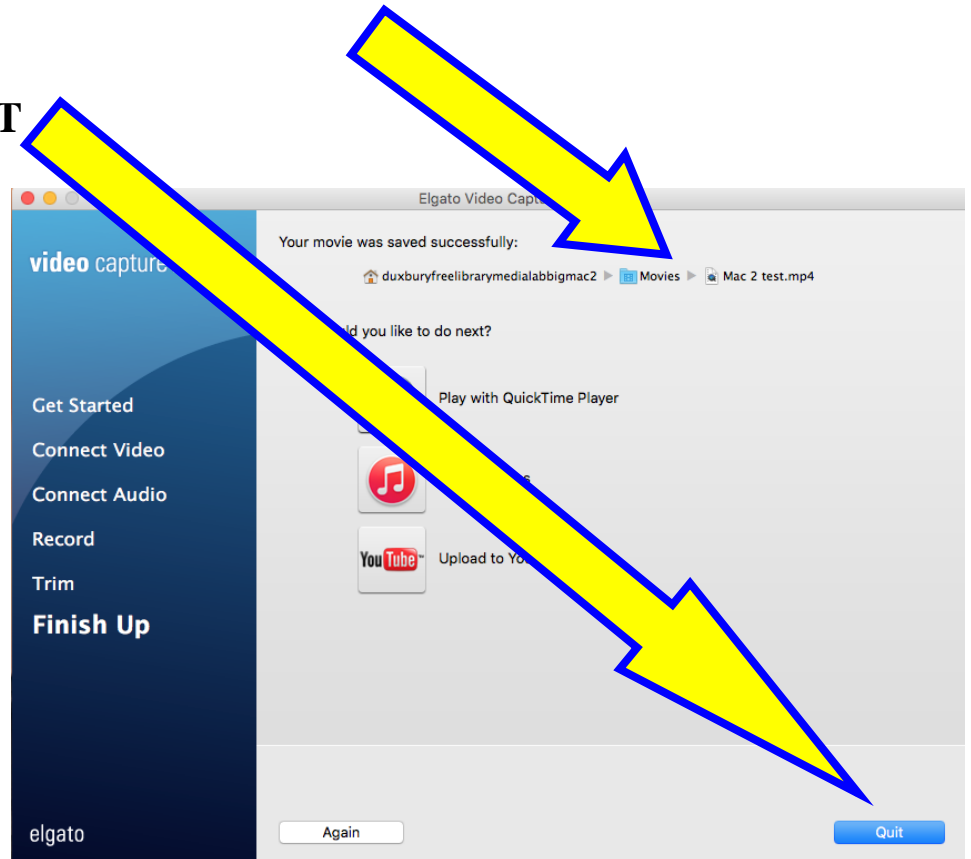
T

Elgato Video Captu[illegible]

video capture

Your movie was saved successfully:

duxburyfreelibrarymedialabbigmac2 ▶ Movies ▶ Mac 2 test.mp4

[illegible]ld you like to do next?

Play with QuickTime Player

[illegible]s

Upload to Yo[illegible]

Get Started

Connect Video

Connect Audio

Record

Trim

Finish Up

elgato

Again

Quit